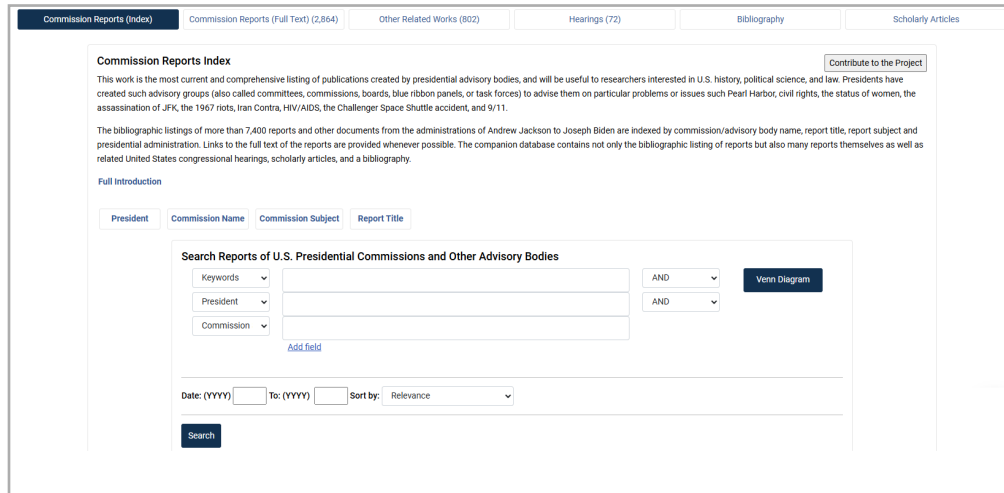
Commission Reports (Index) Commission Reports (Full Text) (2,864) Other Related Works (802) Hearings (72) Bibliography Scholarly Articles

Commission Reports Index

Contribute to the Project

This work is the most current and comprehensive listing of publications created by presidential advisory bodies, and will be useful to researchers interested in U.S. history, political science, and law. Presidents have created such advisory groups (also called committees, commissions, boards, blue ribbon panels, or task forces) to advise them on particular problems or issues such Pearl Harbor, civil rights, the status of women, the assassination of JFK, the 1967 riots, Iran Contra, HIV/AIDS, the Challenger Space Shuttle accident, and 9/11.

The bibliographic listings of more than 7,400 reports and other documents from the administrations of Andrew Jackson to Joseph Biden are indexed by commission/advisory body name, report title, report subject and presidential administration. Links to the full text of the reports are provided whenever possible. The companion database contains not only the bibliographic listing of reports but also many reports themselves as well as related United States congressional hearings, scholarly articles, and a bibliography.

Full Introduction

President Commission Name Commission Subject Report Title

Search Reports of U.S. Presidential Commissions and Other Advisory Bodies

Keywords AND Venn Diagram
President AND
Commission
Add field

Date: (YYYY) To: (YYYY) Sort by: Relevance

Search